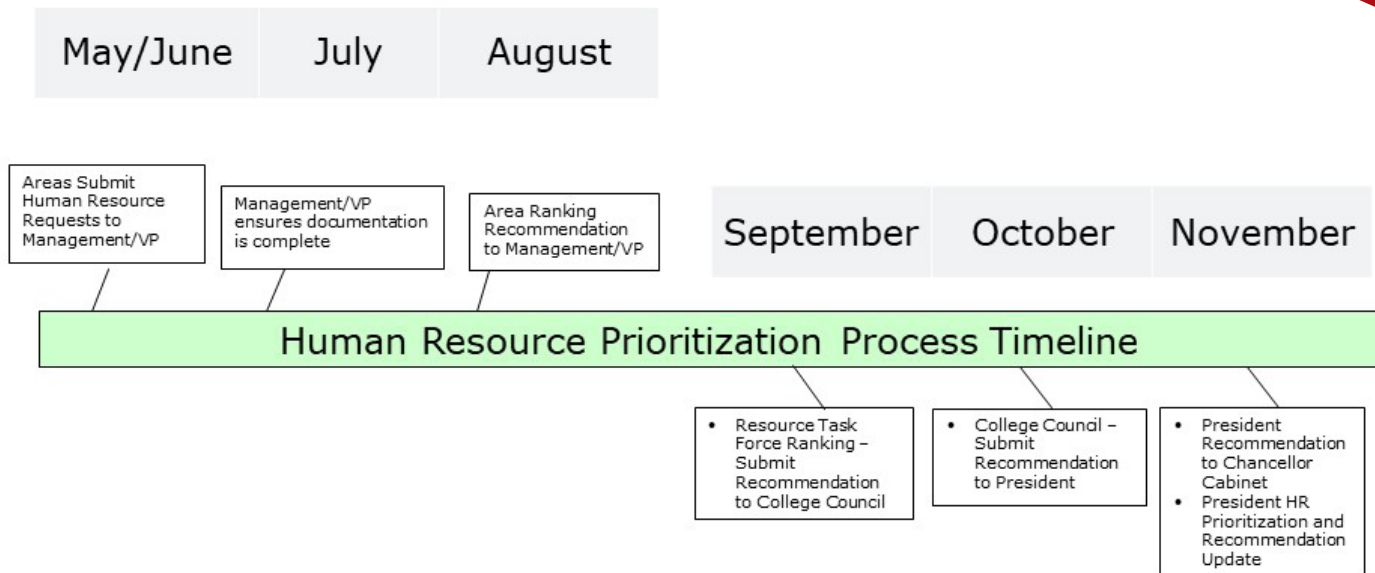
May/June July August

Areas Submit Human Resource Requests to Management/VP

Management/VP ensures documentation is complete

Area Ranking Recommendation to Management/VP

September October November

Human Resource Prioritization Process Timeline

- Resource Task Force Ranking – Submit Recommendation to College Council

- College Council – Submit Recommendation to President

- President Recommendation to Chancellor Cabinet
- President HR Prioritization and Recommendation Update